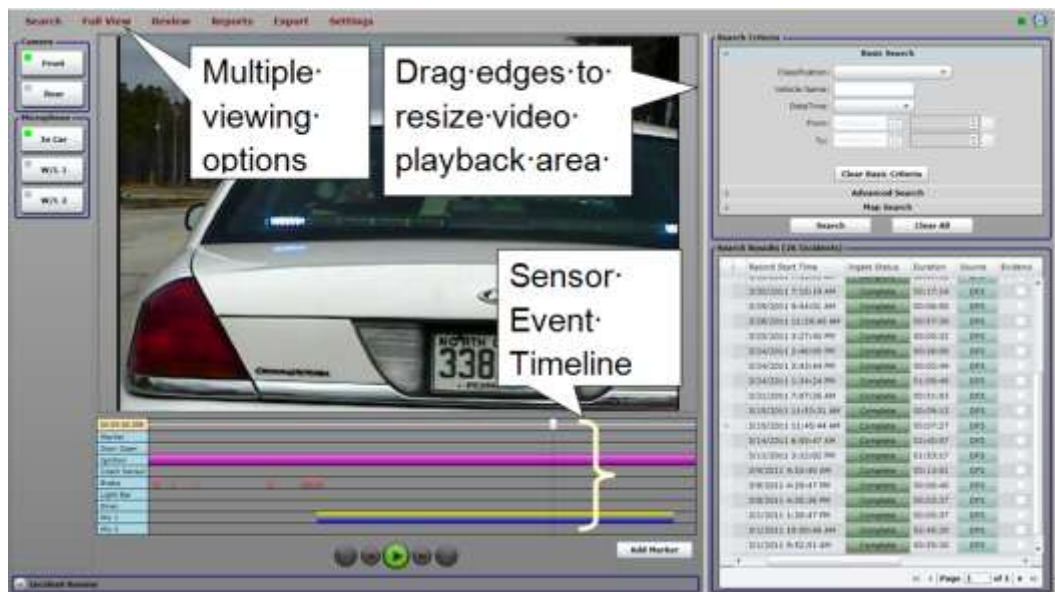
Search Full View Review Reports Export Settings

Camera
Front
Rear

Microphone
In Car
W/L 1
W/L 2

Multiple· viewing· options

Drag·edges·to· resize·video· playback·area·

Sensor· Event· Timeline

Marker
Door Open
Ignition
Brake
Light Bar
Siren
Mic 1
Mic 2

Add Marker

Incident Review

Search Criteria
Basic Search
Classification
Vehicle Name
Date/Time
From
To
Clear Basic Criteria
Advanced Search
Map Search
Search
Clear All

Search Results (26 Incidents)

| Report Start Time | Ingest Status | Duration | Source | Evidence |
|---|---|---|---|---|
| 3/30/2011 7:10:19 AM | Complete | 00:17:54 | DF1 | |
| 3/29/2011 9:44:01 AM | Complete | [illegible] | DF1 | |
| 3/28/2011 11:19:40 AM | Complete | 00:07:06 | DF1 | |
| 3/25/2011 3:27:40 PM | Complete | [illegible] | DF1 | |
| 3/24/2011 2:40:05 PM | Complete | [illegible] | DF1 | |
| 3/24/2011 2:43:44 PM | Complete | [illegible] | DF1 | |
| 3/24/2011 1:34:24 PM | Complete | 01:09:48 | DF1 | |
| 3/21/2011 7:07:26 AM | Complete | 00:51:03 | DF1 | |
| 3/18/2011 11:03:31 AM | Complete | 00:06:12 | DF1 | |
| 3/15/2011 11:45:44 AM | Complete | 00:07:27 | DF1 | |
| 3/14/2011 8:00:47 AM | Complete | 01:45:07 | DF1 | |
| 3/11/2011 3:12:02 PM | Complete | 01:53:17 | DF1 | |
| 3/9/2011 9:32:40 AM | Complete | 00:13:01 | DF1 | |
| 3/8/2011 4:29:47 PM | Complete | 00:00:40 | DF1 | |
| 3/8/2011 4:30:36 PM | Complete | 00:02:37 | DF1 | |
| 3/1/2011 1:30:47 PM | Complete | 00:05:37 | DF1 | |
| 3/1/2011 10:00:46 AM | Complete | 02:45:20 | DF1 | |
| 3/1/2011 9:52:41 AM | Complete | 00:05:36 | DF1 | |

Page 1 of 1